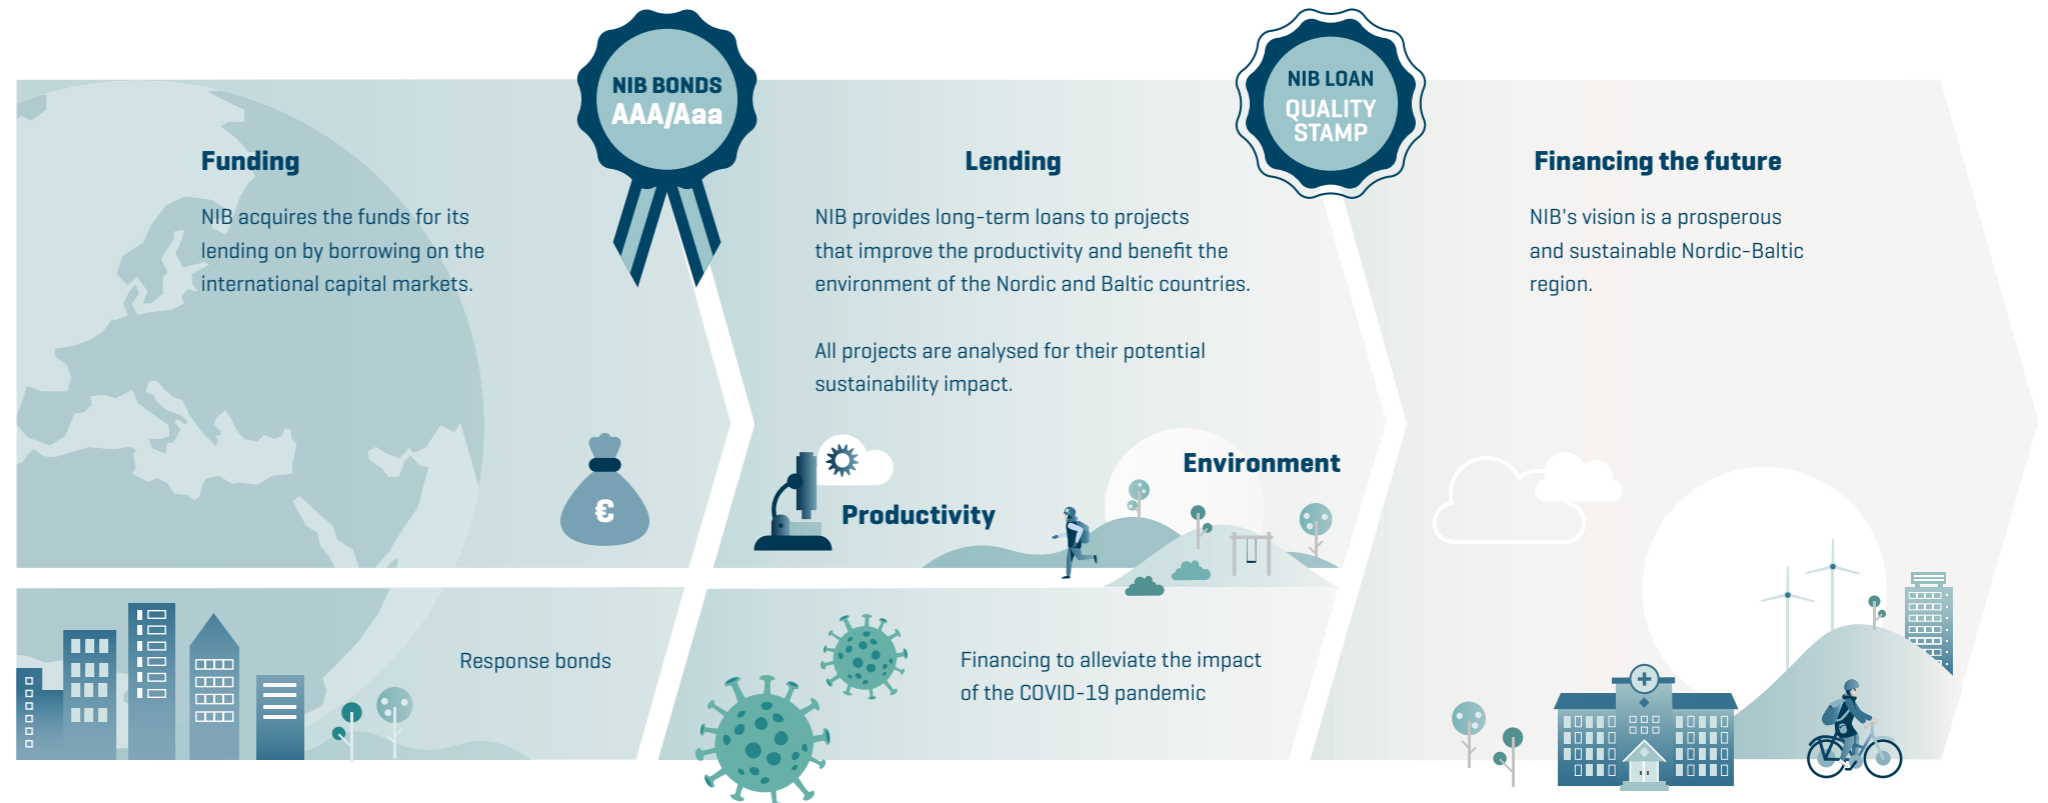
NIB BONDS
AAA/Aaa

NIB LOAN
QUALITY
STAMP

Funding

NIB acquires the funds for its lending on by borrowing on the international capital markets.

€

Lending

NIB provides long-term loans to projects that improve the productivity and benefit the environment of the Nordic and Baltic countries.

All projects are analysed for their potential sustainability impact.

Productivity

Environment

Financing the future

NIB's vision is a prosperous and sustainable Nordic-Baltic region.

Response bonds

Financing to alleviate the impact of the COVID-19 pandemic